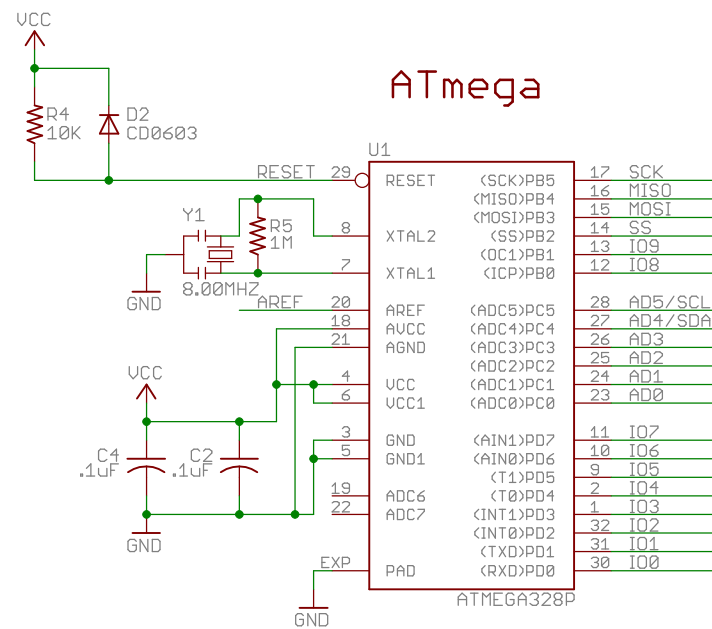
VCC

R4
10K

D2
CD0603

ATmega

U1

RESET 29 RESET

Y1

R5
1M

8 XTAL2
7 XTAL1

GND

8.00MHZ

AREF 20 AREF
18 AVCC
21 AGND

VCC

4 VCC
6 VCC1

3 GND
5 GND1

C4
.1uF

C2
.1uF

19 ADC6
22 ADC7

GND

EXP PAD

GND

ATMEGA328P

(SCK)PB5 17 SCK
(MISO)PB4 16 MISO
(MOSI)PB3 15 MOSI
(SS)PB2 14 SS
(OC1)PB1 13 IO9
(ICP)PB0 12 IO8

(ADC5)PC5 28 AD5/SCL
(ADC4)PC4 27 AD4/SDA
(ADC3)PC3 26 AD3
(ADC2)PC2 25 AD2
(ADC1)PC1 24 AD1
(ADC0)PC0 23 AD0

(AIN1)PD7 11 IO7
(AIN0)PD6 10 IO6
(T1)PD5 9 IO5
(T0)PD4 2 IO4
(INT1)PD3 1 IO3
(INT0)PD2 32 IO2
(TXD)PD1 31 IO1
(RXD)PD0 30 IO0